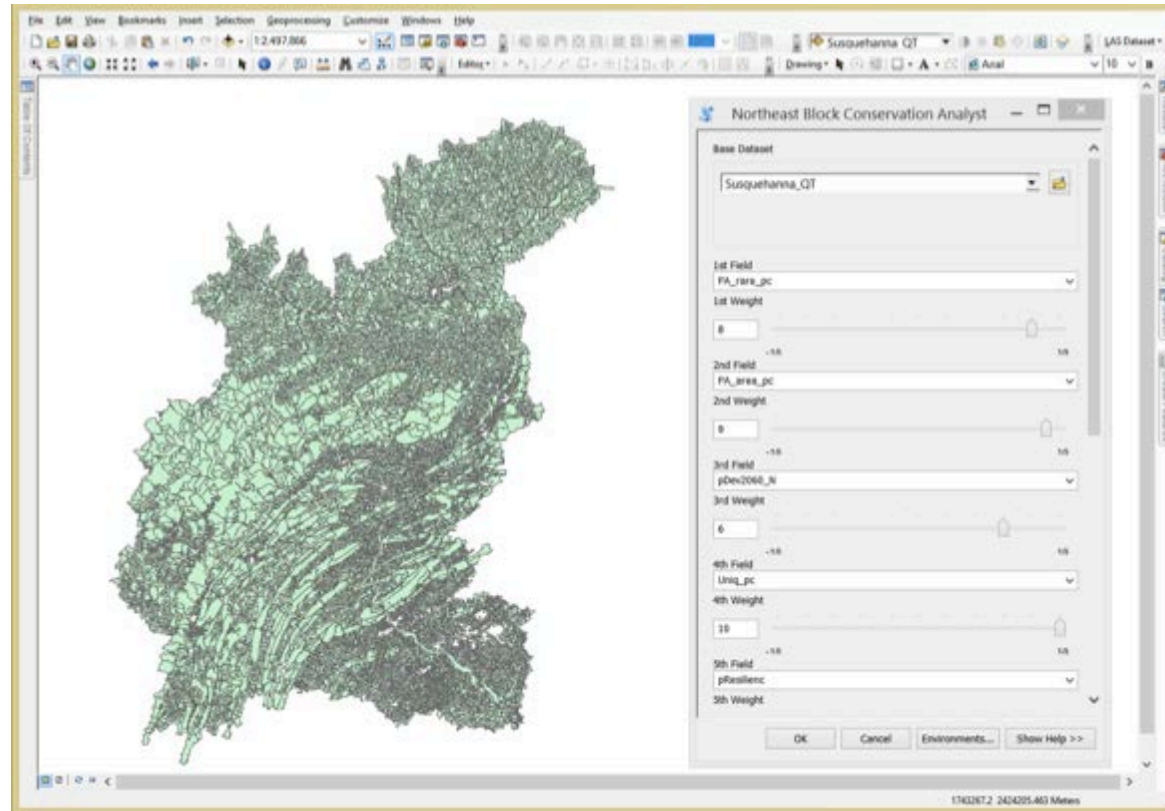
File Edit View Bookmarks Insert Selection Geoprocessing Customize Windows Help

1:2,497,866

Susquehanna QT

LAS Dataset

Editor

Drawing

Arial

10

Table Of Contents

Northeast Block Conservation Analyst

Base Dataset

Susquehanna_QT

1st Field

FA_rare_pc

1st Weight

8

-10

10

2nd Field

FA_area_pc

2nd Weight

9

-10

10

3rd Field

pDev2060_N

3rd Weight

6

-10

10

4th Field

Uniq_pc

4th Weight

10

-10

10

5th Field

pResilienc

5th Weight

OK

Cancel

Environments...

Show Help >>

1743267.2 2424205.463 Meters